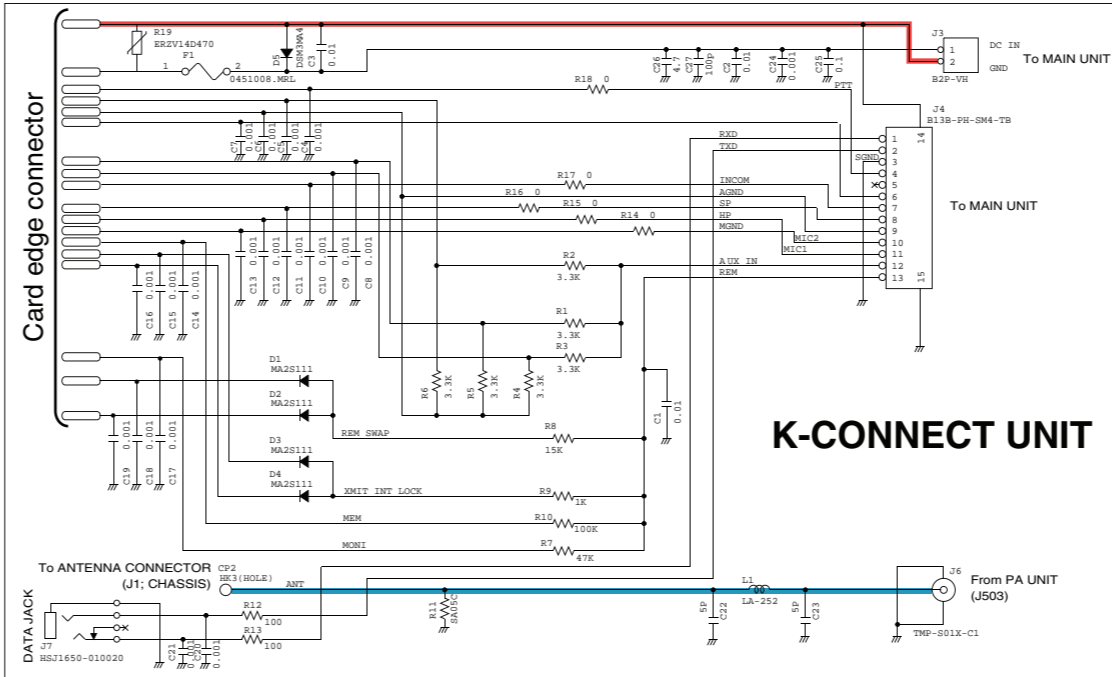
Card edge connector

R19
ERZV14D470
F1
1
2
0451008.MRL
D5
DSM3MA4
C3
0.01
C26
4.7
C27
100p
C2
0.01
C24
0.001
C25
0.1
J3
1
2
DC IN
GND
B2P-VH
To MAIN UNIT

R18 0
PTT
J4
B13B-PH-SM4-TB
C7
0.001
C6
0.001
C5
0.001
C4
0.001
RXD
TXD
SGND
1
2
3
4
5
6
7
8
9
10
11
12
13
14
15
R17 0
INCOM
R16 0
AGND
R15 0
SP
R14 0
HP
MGND
MIC2
MIC1
To MAIN UNIT
R2
3.3K
AUX IN
REM
C13
0.001
C12
0.001
C11
0.001
C10
0.001
C9
0.001
C8
0.001
C16
0.001
C15
0.001
C14
0.001
R1
3.3K
R3
3.3K
R6
3.3K
R5
3.3K
R4
3.3K
C1
0.01
D1
MA2S111
D2
MA2S111
REM SWAP
R8
15K
D3
MA2S111
D4
MA2S111
XMIT INT LOCK
R9
1K
C19
0.001
C18
0.001
C17
0.001
MEM
R10
100K
MONI
R7
47K

K-CONNECT UNIT

To ANTENNA CONNECTOR
(J1; CHASSIS)
CP2
HK3(HOLE)
ANT
R11
SA05C
SP
C22
L1
LA-252
SP
C23
J6
From PA UNIT
(J503)
TMP-S01X-C1
DATA JACK
J7
HSJ1650-010020
R12
100
R13
100
C21
C20